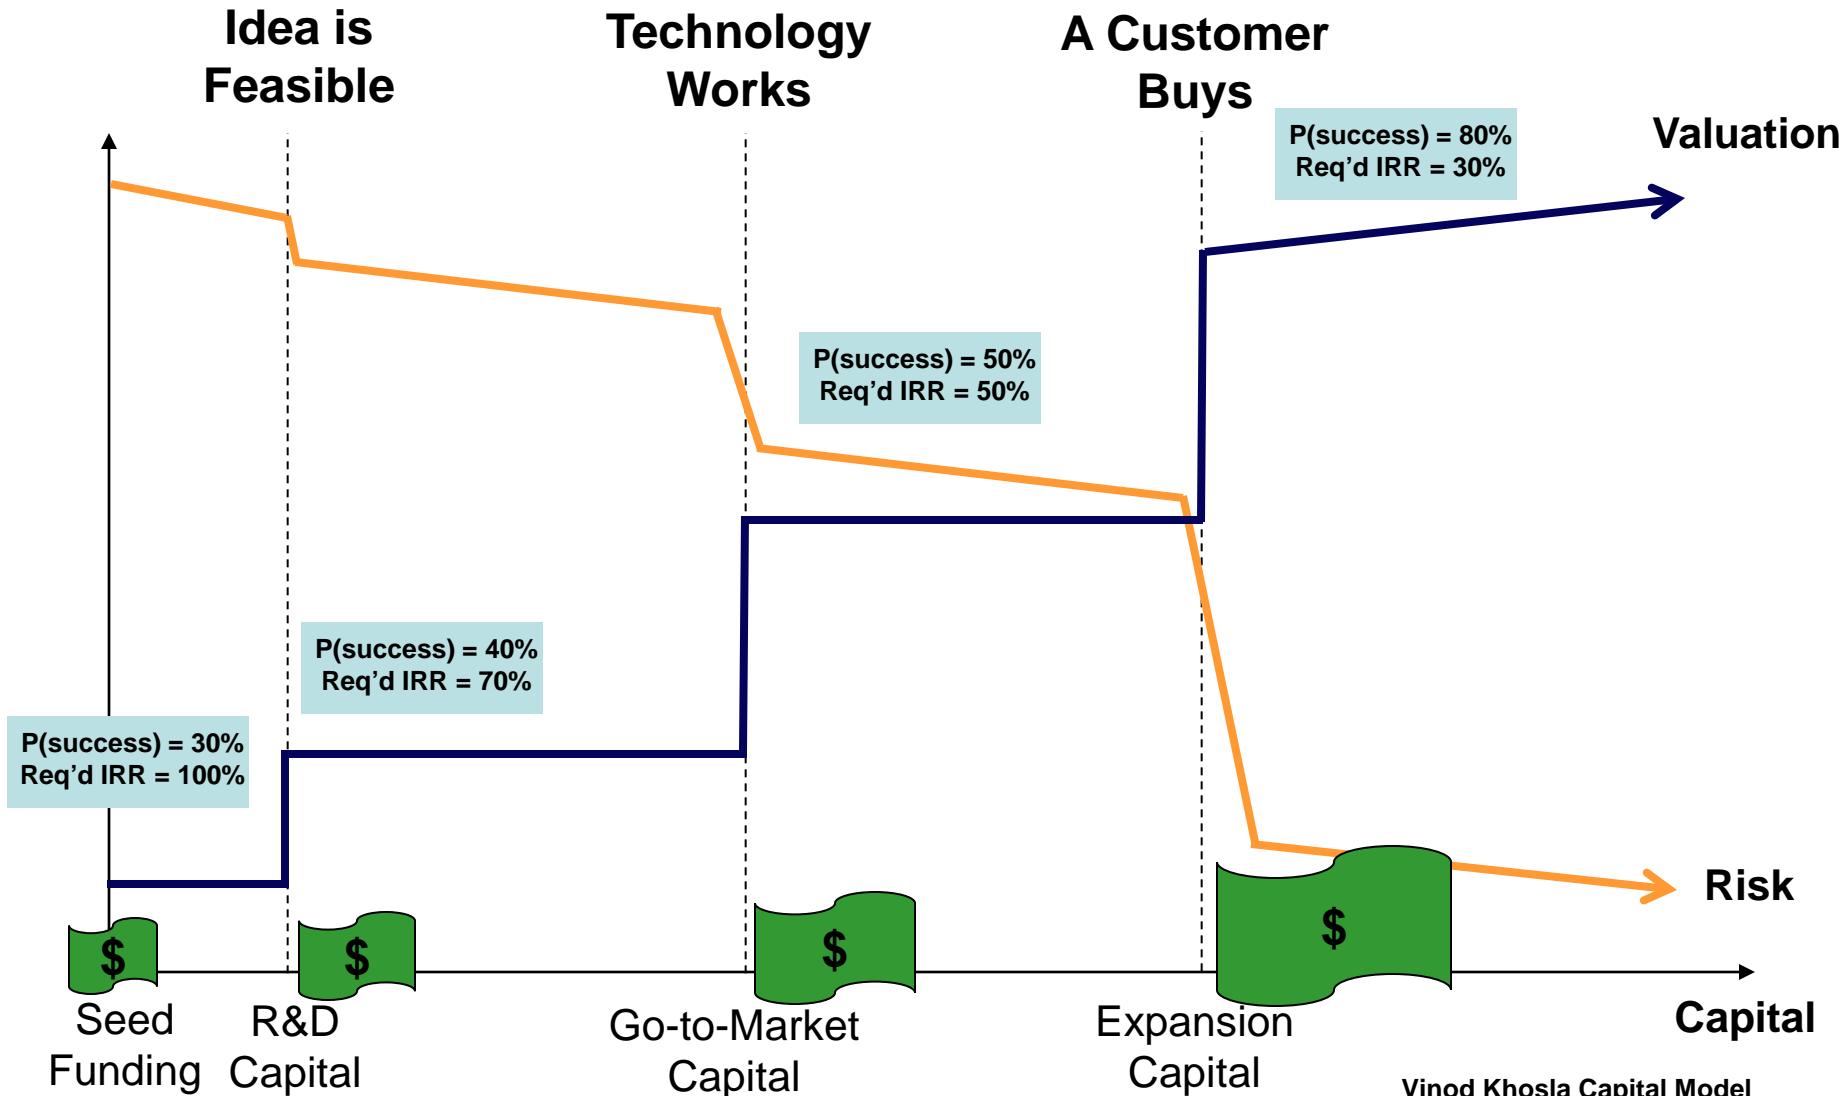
Idea is Feasible

Technology Works

A Customer Buys

P(success) = 80%
Req'd IRR = 30%

Valuation

P(success) = 50%
Req'd IRR = 50%

P(success) = 40%
Req'd IRR = 70%

P(success) = 30%
Req'd IRR = 100%

Risk

$

$

$

$

Seed Funding

R&D Capital

Go-to-Market Capital

Expansion Capital

Capital

Vinod Khosla Capital Model